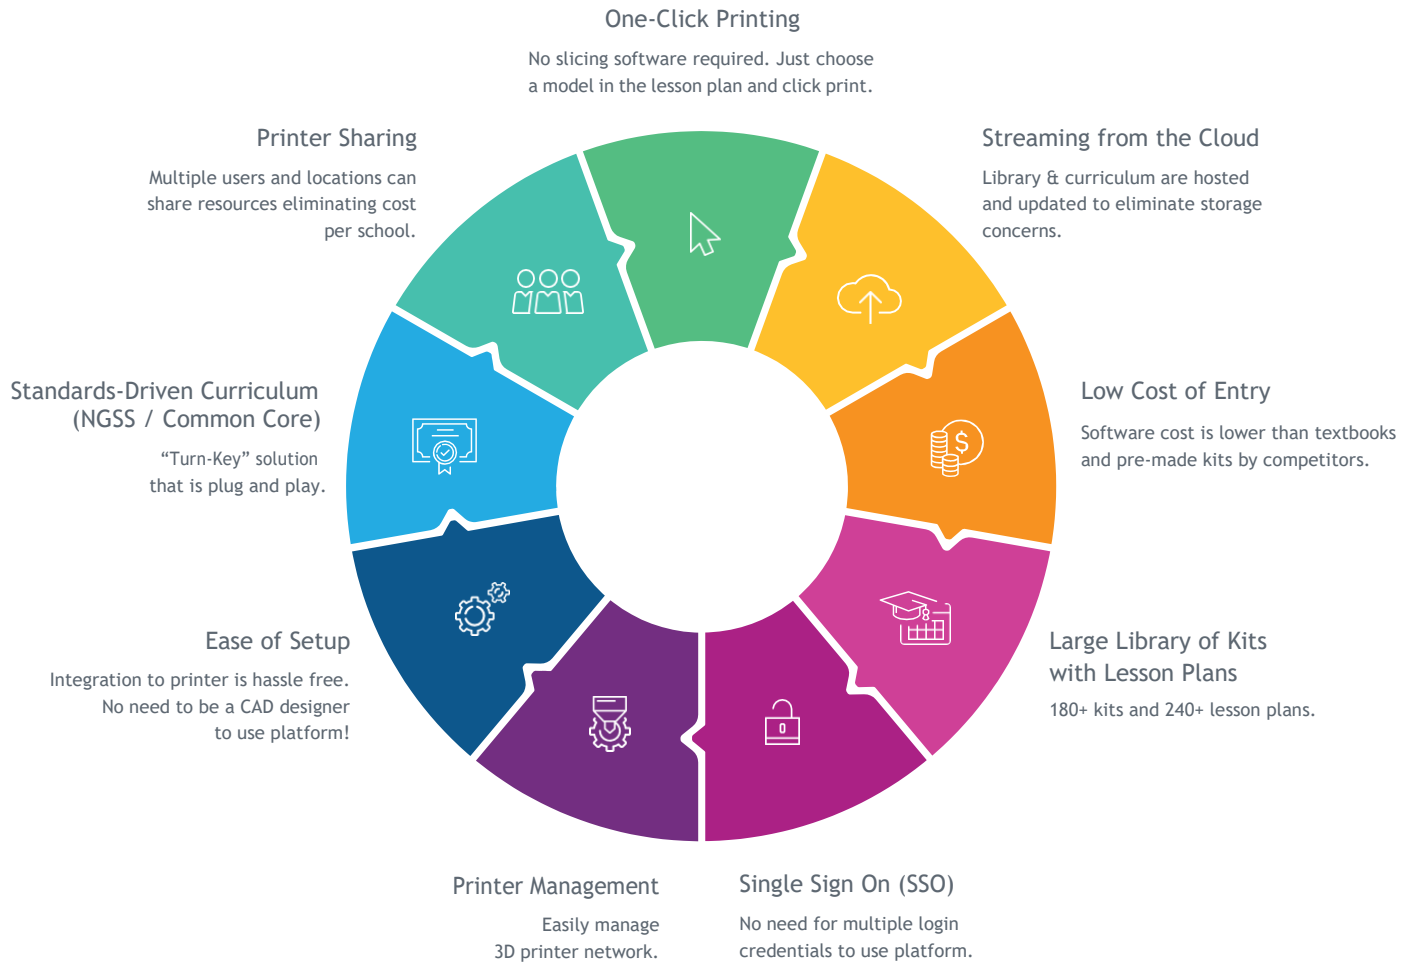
One-Click Printing

No slicing software required. Just choose a model in the lesson plan and click print.

Printer Sharing

Multiple users and locations can share resources eliminating cost per school.

Streaming from the Cloud

Library & curriculum are hosted and updated to eliminate storage concerns.

Standards-Driven Curriculum (NGSS / Common Core)

“Turn-Key” solution that is plug and play.

Low Cost of Entry

Software cost is lower than textbooks and pre-made kits by competitors.

Ease of Setup

Integration to printer is hassle free. No need to be a CAD designer to use platform!

Large Library of Kits with Lesson Plans

180+ kits and 240+ lesson plans.

Printer Management

Easily manage 3D printer network.

Single Sign On (SSO)

No need for multiple login credentials to use platform.